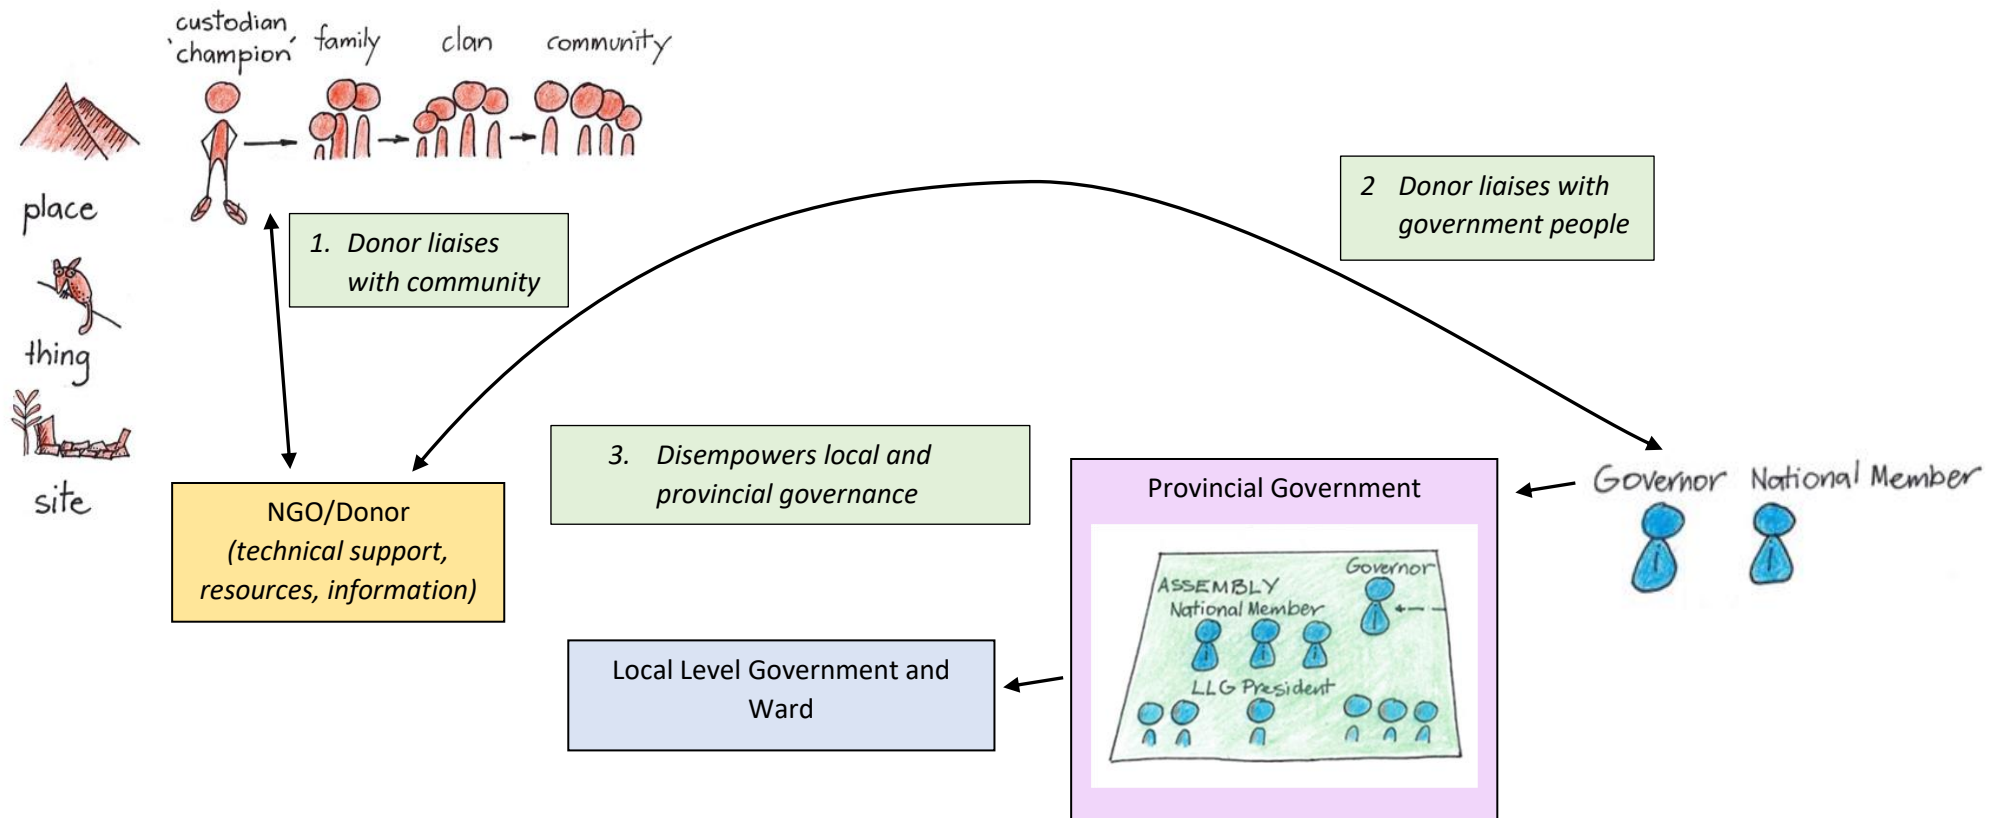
custodian 'champion' family clan community

place

thing

site

1. Donor liaises with community

2 Donor liaises with government people

NGO/Donor (technical support, resources, information)

3. Disempowers local and provincial governance

Provincial Government

ASSEMBLY

Governor

National Member

LLG President

Governor National Member

Local Level Government and Ward